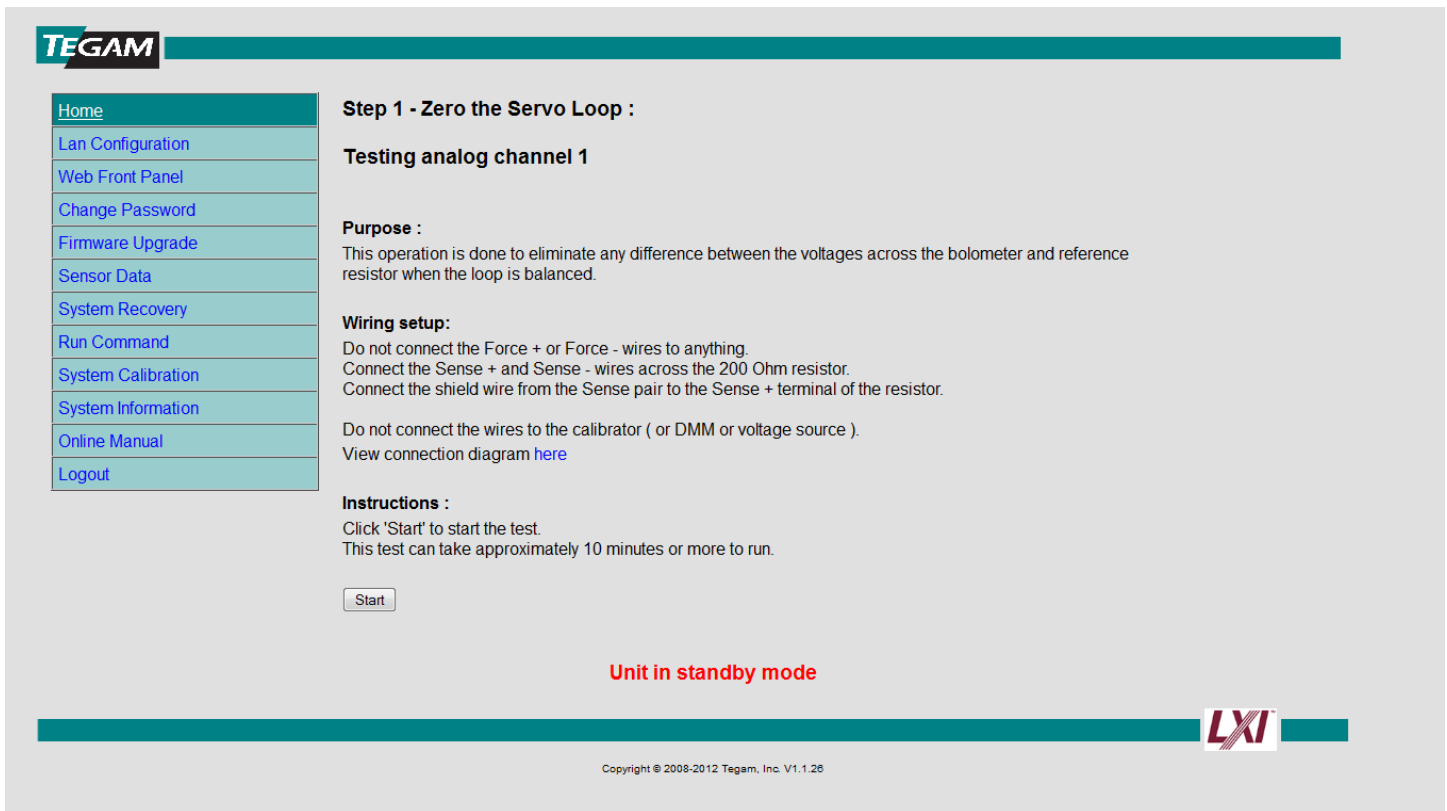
TEGAM

Home
Lan Configuration
Web Front Panel
Change Password
Firmware Upgrade
Sensor Data
System Recovery
Run Command
System Calibration
System Information
Online Manual
Logout

Step 1 - Zero the Servo Loop :

Testing analog channel 1

Purpose :
This operation is done to eliminate any difference between the voltages across the bolometer and reference resistor when the loop is balanced.

Wiring setup:
Do not connect the Force + or Force - wires to anything.
Connect the Sense + and Sense - wires across the 200 Ohm resistor.
Connect the shield wire from the Sense pair to the Sense + terminal of the resistor.

Do not connect the wires to the calibrator ( or DMM or voltage source ).
View connection diagram here

Instructions :
Click 'Start' to start the test.
This test can take approximately 10 minutes or more to run.

Start

Unit in standby mode

LXI

Copyright © 2008-2012 Tegam, Inc. V1.1.26